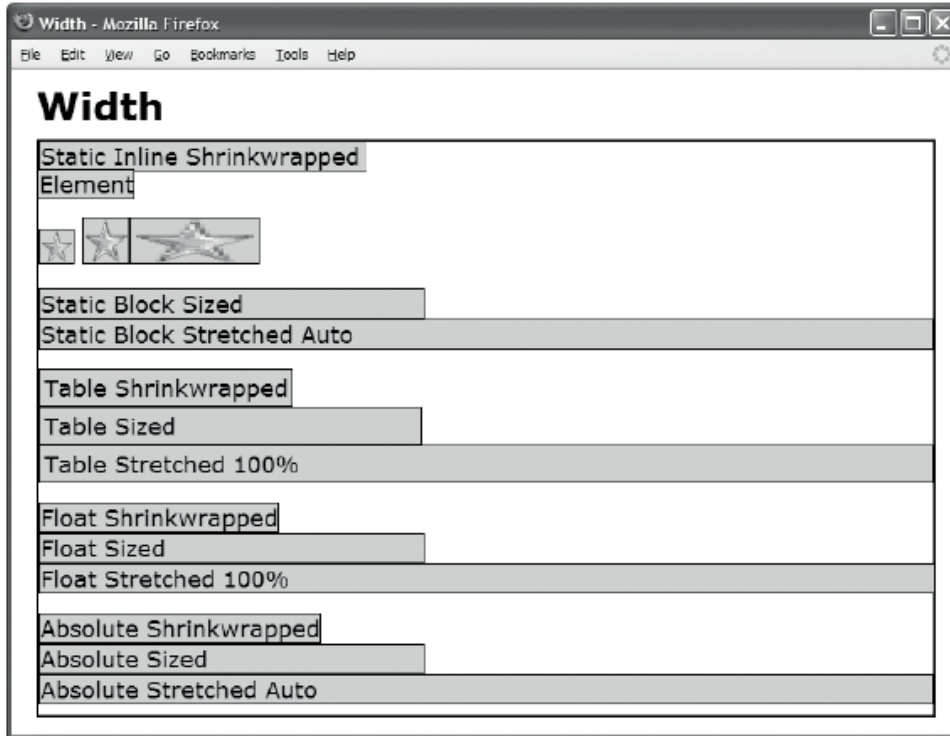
Width - Mozilla Firefox

File Edit View Go Bookmarks Tools Help

Width

Static Inline Shrinkwrapped Element

Static Block Sized

Static Block Stretched Auto

Table Shrinkwrapped

Table Sized

Table Stretched 100%

Float Shrinkwrapped

Float Sized

Float Stretched 100%

Absolute Shrinkwrapped

Absolute Sized

Absolute Stretched Auto